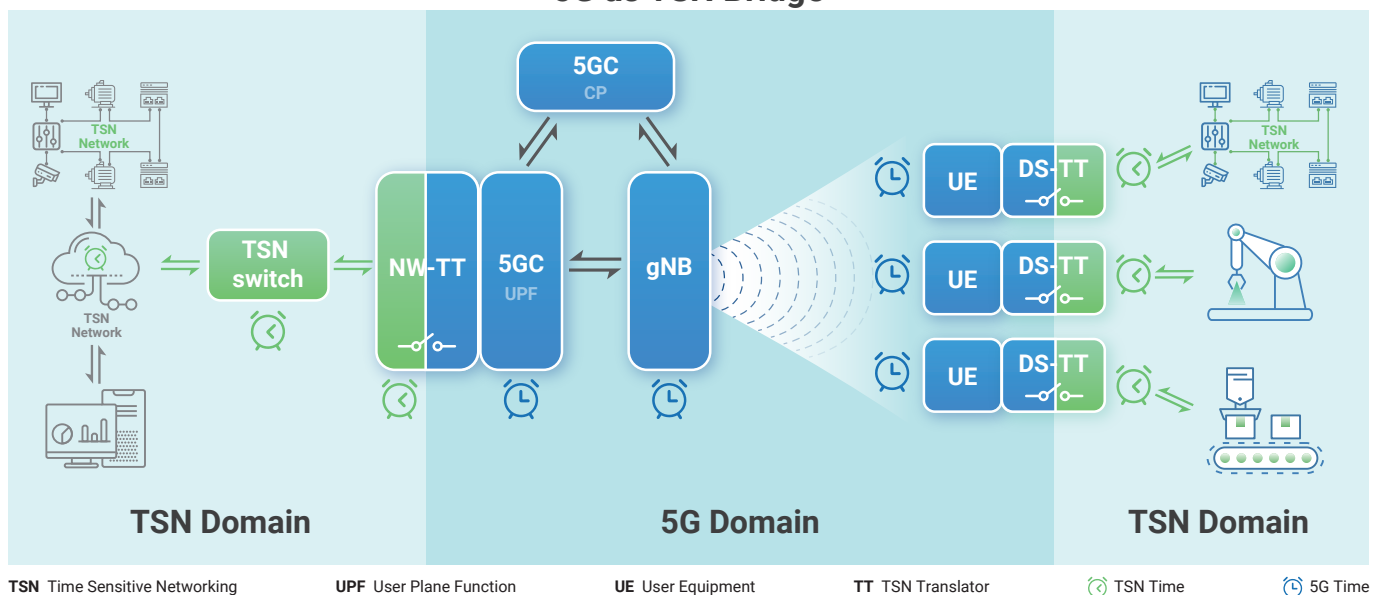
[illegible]

TSN Network

TSN Network

TSN switch

5GC
CP

NW-TT

5GC
UPF

gNB

UE

DS-TT

UE

DS-TT

UE

DS-TT

TSN Network

TSN Domain

5G Domain

TSN Domain

**TSN** Time Sensitive Networking **UPF** User Plane Function **UE** User Equipment **TT** TSN Translator TSN Time 5G Time